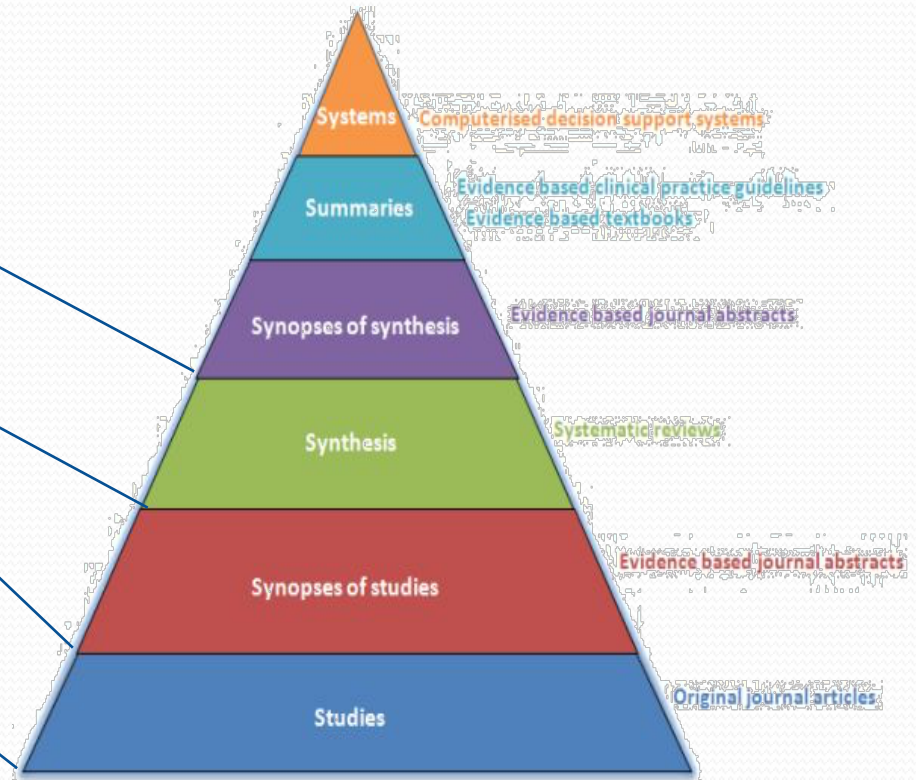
Systems
Computerised decision support systems

Summaries
Evidence based clinical practice guidelines
Evidence based textbooks

Synopses of synthesis
Evidence based journal abstracts

Synthesis
Systematic reviews

Synopses of studies
Evidence based journal abstracts

Studies
Original journal articles